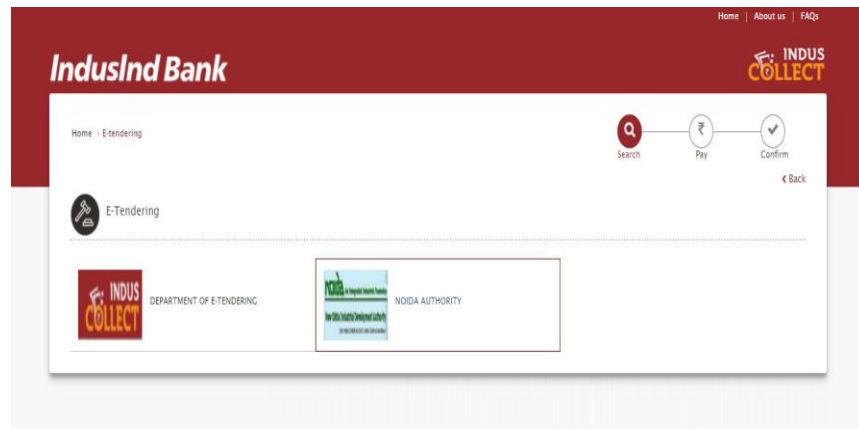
Home | About us | FAQs

IndusInd Bank

INDUS COLLECT

Home › E-tendering

Search

₹

Pay

Confirm

‹ Back

E-Tendering

INDUS COLLECT

DEPARTMENT OF E-TENDERING

noida

New Okhla Industrial Development Authority

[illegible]

NOIDA AUTHORITY